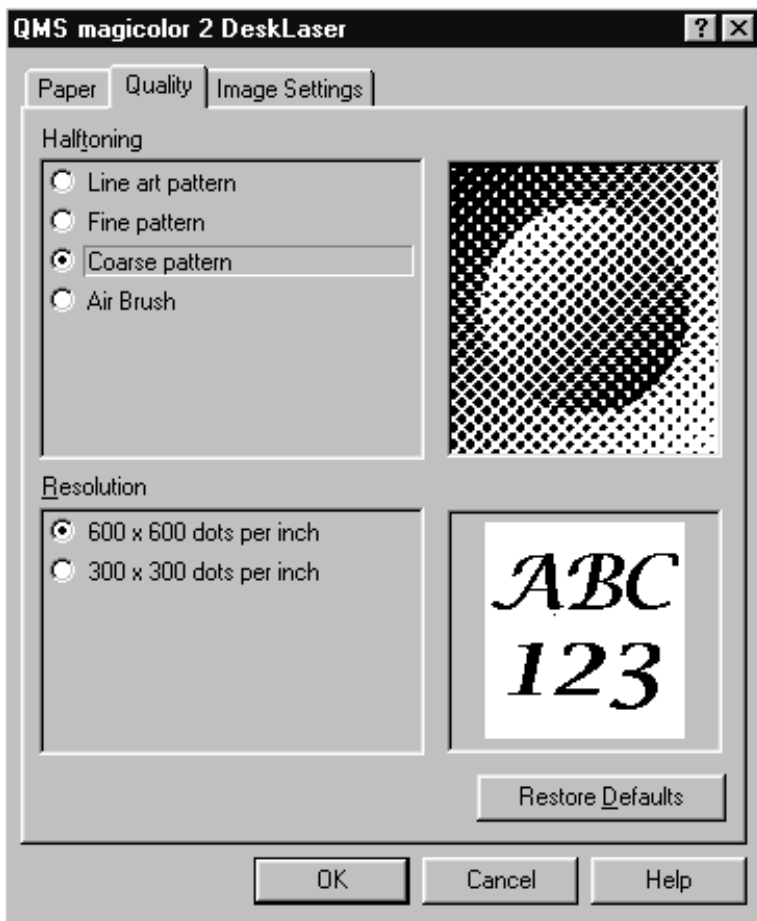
QMS magicolor 2 DeskLaser

?

Paper

Quality

Image Settings

Halftoning

Line art pattern

Fine pattern

Coarse pattern

Air Brush

Resolution

600 x 600 dots per inch

300 x 300 dots per inch

ABC
123

Restore Defaults

OK

Cancel

Help